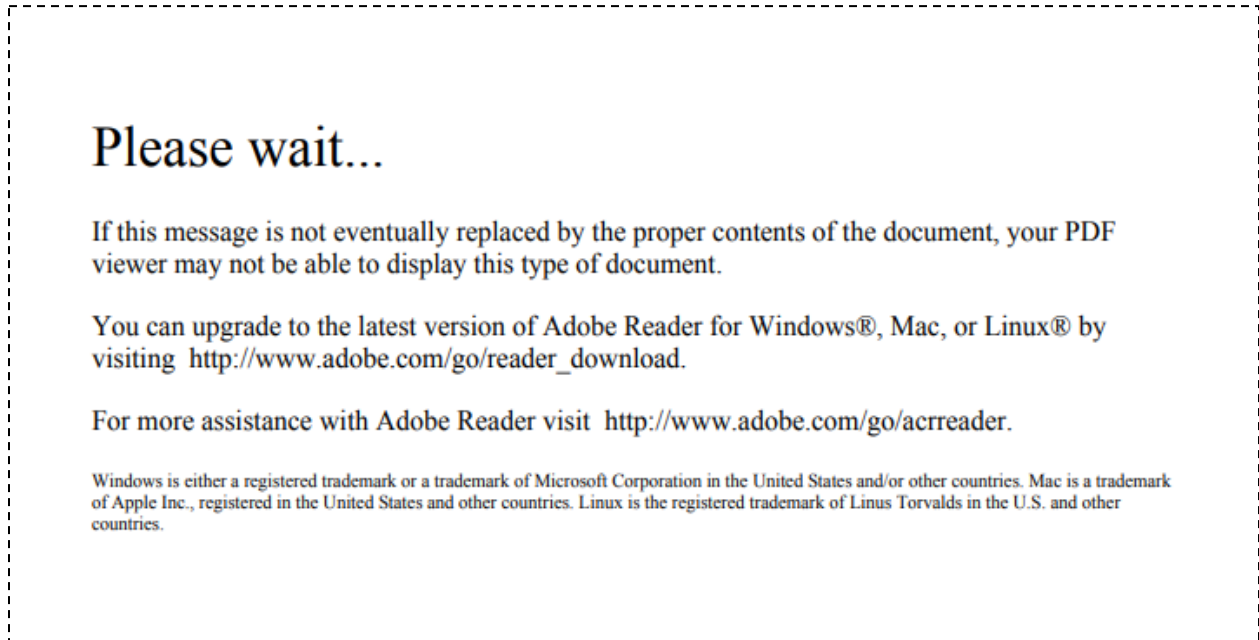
Please wait...

If this message is not eventually replaced by the proper contents of the document, your PDF viewer may not be able to display this type of document.

You can upgrade to the latest version of Adobe Reader for Windows®, Mac, or Linux® by visiting http://www.adobe.com/go/reader_download.

For more assistance with Adobe Reader visit http://www.adobe.com/go/acrreader.

Windows is either a registered trademark or a trademark of Microsoft Corporation in the United States and/or other countries. Mac is a trademark of Apple Inc., registered in the United States and other countries. Linux is the registered trademark of Linus Torvalds in the U.S. and other countries.